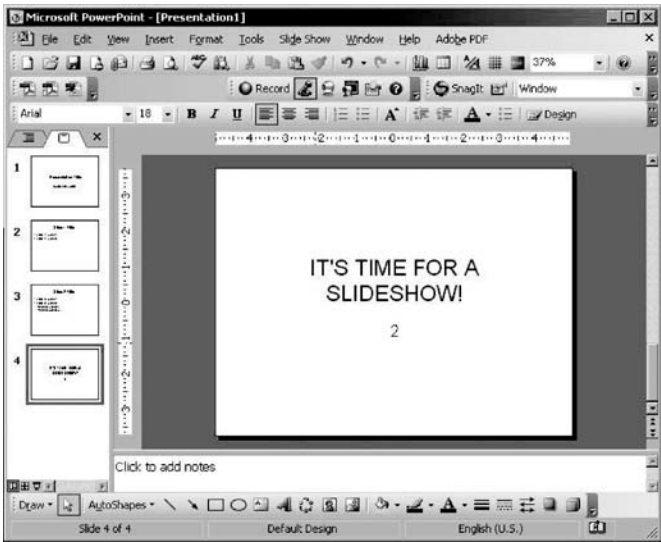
Microsoft PowerPoint - [Presentation1]

File Edit View Insert Format Tools Slide Show Window Help Adobe PDF

37%

Record SnagIt Window

Arial 18 B I U Design

1

2

3

4

IT'S TIME FOR A SLIDESHOW!

2

Click to add notes

Draw AutoShapes

Slide 4 of 4 Default Design English (U.S.)